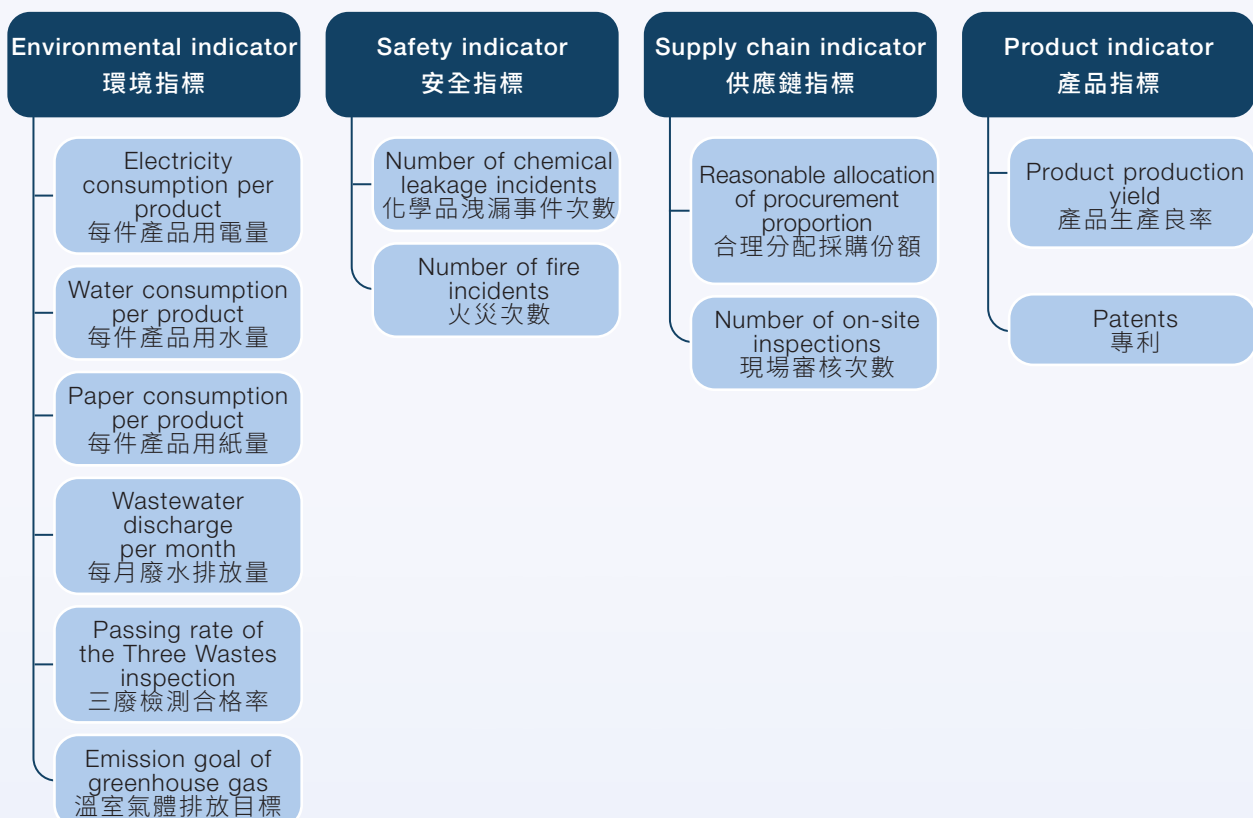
Environmental indicator
環境指標

Electricity consumption per product
每件產品用電量

Water consumption per product
每件產品用水量

Paper consumption per product
每件產品用紙量

Wastewater discharge per month
每月廢水排放量

Passing rate of the Three Wastes inspection
三廢檢測合格率

Emission goal of greenhouse gas
溫室氣體排放目標

Safety indicator
安全指標

Number of chemical leakage incidents
化學品洩漏事件次數

Number of fire incidents
火災次數

Supply chain indicator
供應鏈指標

Reasonable allocation of procurement proportion
合理分配採購份額

Number of on-site inspections
現場審核次數

Product indicator
產品指標

Product production yield
產品生產良率

Patents
專利